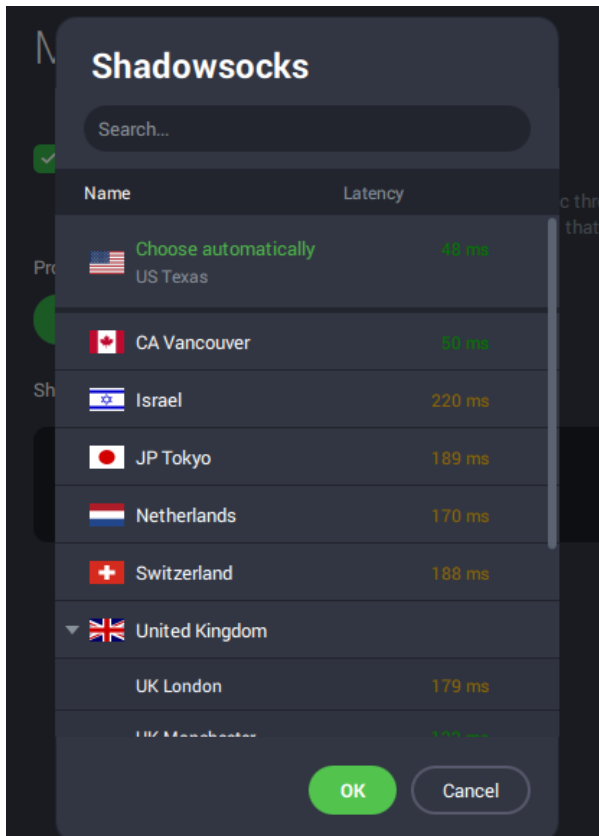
Shadowsocks

Search...

| Name | Latency |
|---|---|
| Choose automatically US Texas | 48 ms |
| CA Vancouver | 50 ms |
| Israel | 220 ms |
| JP Tokyo | 189 ms |
| Netherlands | 170 ms |
| Switzerland | 188 ms |
| United Kingdom | |
| UK London | 179 ms |
| UK Manchester | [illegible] |

OK Cancel